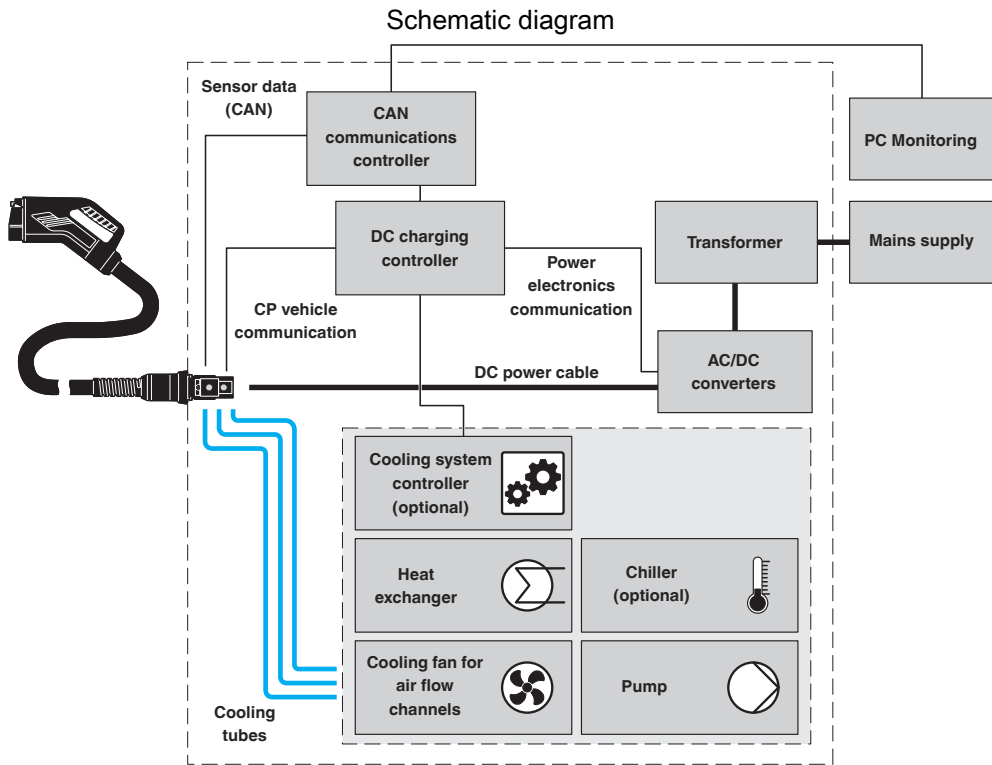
Schematic diagram

Sensor data (CAN)

CAN communications controller

PC Monitoring

DC charging controller

Transformer

Mains supply

Power electronics communication

CP vehicle communication

AC/DC converters

DC power cable

Cooling system controller (optional)

Heat exchanger

Chiller (optional)

Cooling fan for air flow channels

Pump

Cooling tubes